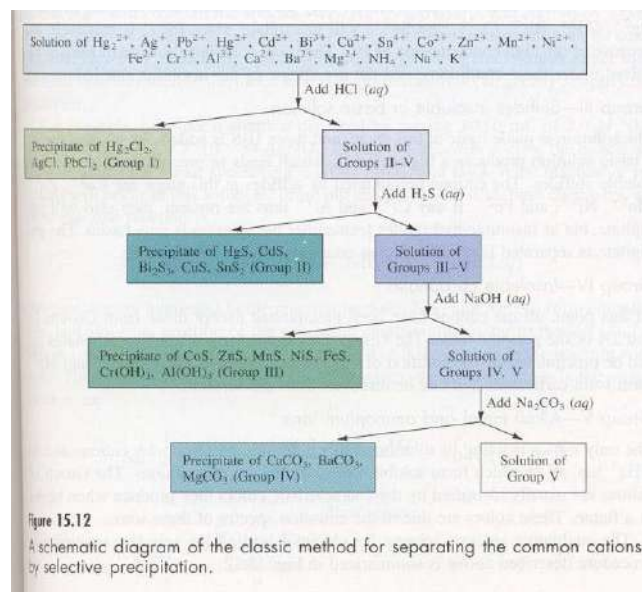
Solution of $Hg_2^{2+}$, $Ag^+$, $Pb^{2+}$, $Hg^{2+}$, $Cd^{2+}$, $Bi^{3+}$, $Cu^{2+}$, $Sn^{4+}$, $Co^{2+}$, $Zn^{2+}$, $Mn^{2+}$, $Ni^{2+}$, $Fe^{2+}$, $Cr^{3+}$, $Al^{3+}$, $Ca^{2+}$, $Ba^{2+}$, $Mg^{2+}$, $NH_4^+$, $Na^+$, $K^+$

Add HCl (*aq*)

Precipitate of $Hg_2Cl_2$, AgCl, $PbCl_2$ (Group I)

Solution of Groups II–V

Add $H_2S$ (*aq*)

Precipitate of HgS, CdS, $Bi_2S_3$, CuS, $SnS_2$ (Group II)

Solution of Groups III–V

Add NaOH (*aq*)

Precipitate of CoS, ZnS, MnS, NiS, FeS, $Cr(OH)_3$, $Al(OH)_3$ (Group III)

Solution of Groups IV, V

Add $Na_2CO_3$ (*aq*)

Precipitate of $CaCO_3$, $BaCO_3$, $MgCO_3$ (Group IV)

Solution of Group V

Figure 15.12
A schematic diagram of the classic method for separating the common cations by selective precipitation.